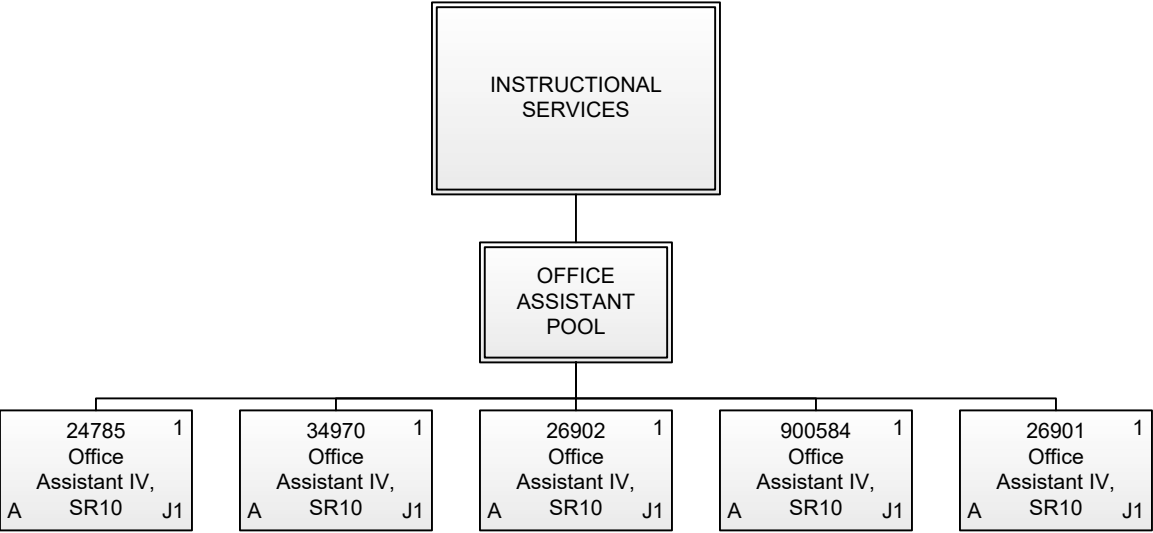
INSTRUCTIONAL SERVICES

OFFICE ASSISTANT POOL

24785 1
Office Assistant IV, SR10
A J1

34970 1
Office Assistant IV, SR10
A J1

26902 1
Office Assistant IV, SR10
A J1

900584 1
Office Assistant IV, SR10
A J1

26901 1
Office Assistant IV, SR10
A J1